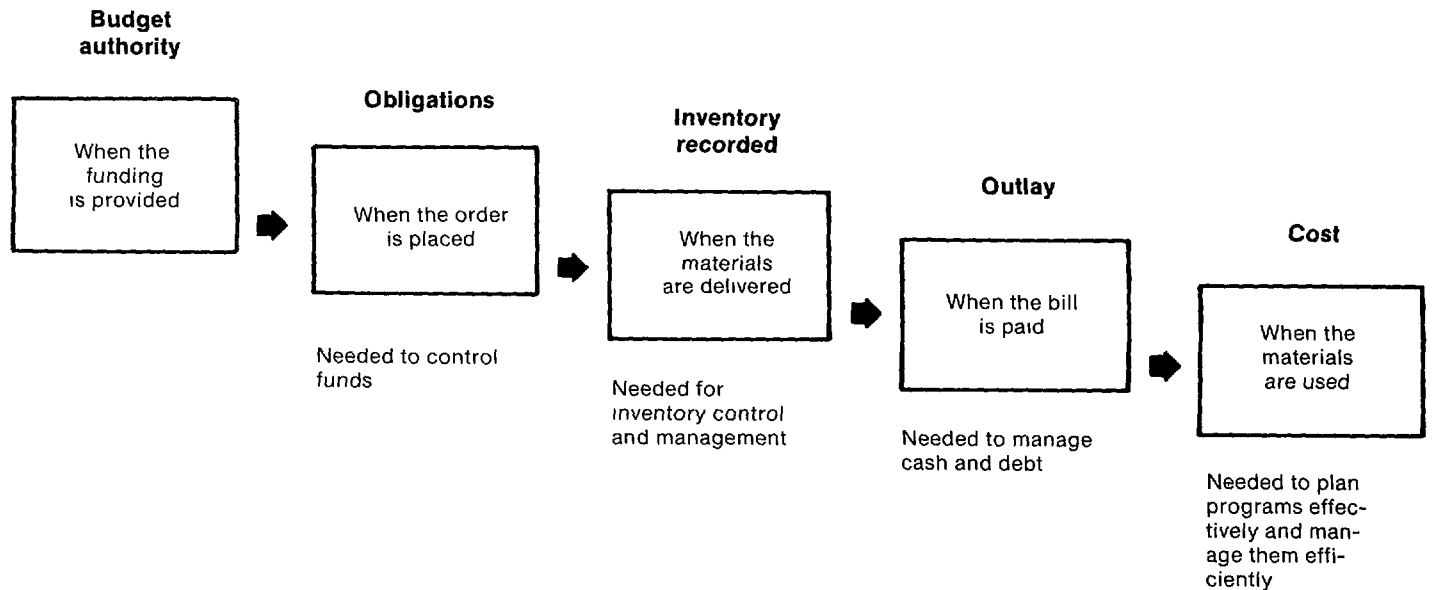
Budget authority

When the funding is provided

Obligations

When the order is placed

Needed to control funds

Inventory recorded

When the materials are delivered

Needed for inventory control and management

Outlay

When the bill is paid

Needed to manage cash and debt

Cost

When the materials are used

Needed to plan programs effectively and manage them efficiently